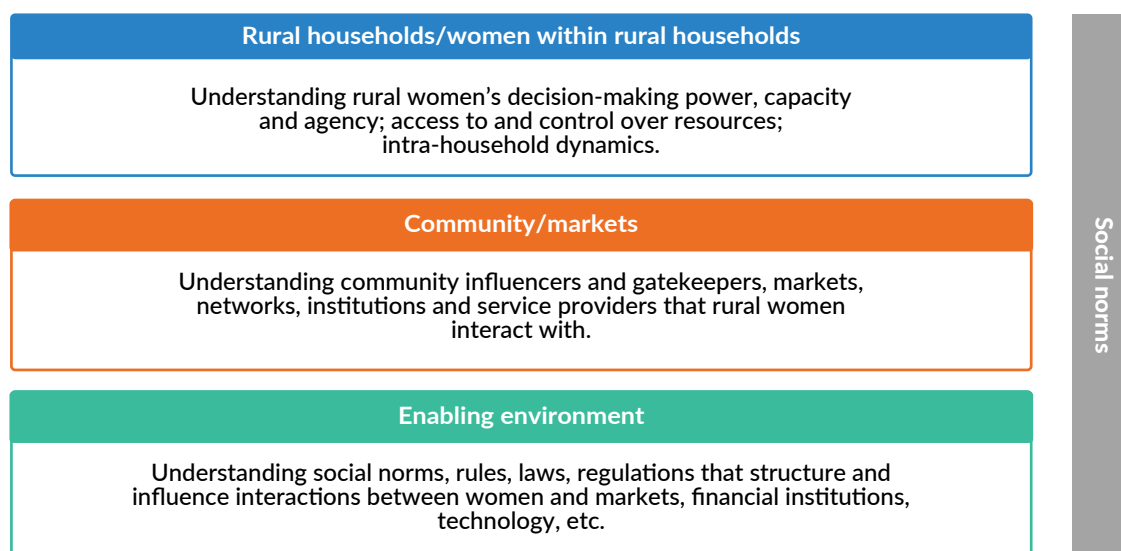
Rural households/women within rural households

Understanding rural women’s decision-making power, capacity and agency; access to and control over resources; intra-household dynamics.

Community/markets

Understanding community influencers and gatekeepers, markets, networks, institutions and service providers that rural women interact with.

Enabling environment

Understanding social norms, rules, laws, regulations that structure and influence interactions between women and markets, financial institutions, technology, etc.

Social norms